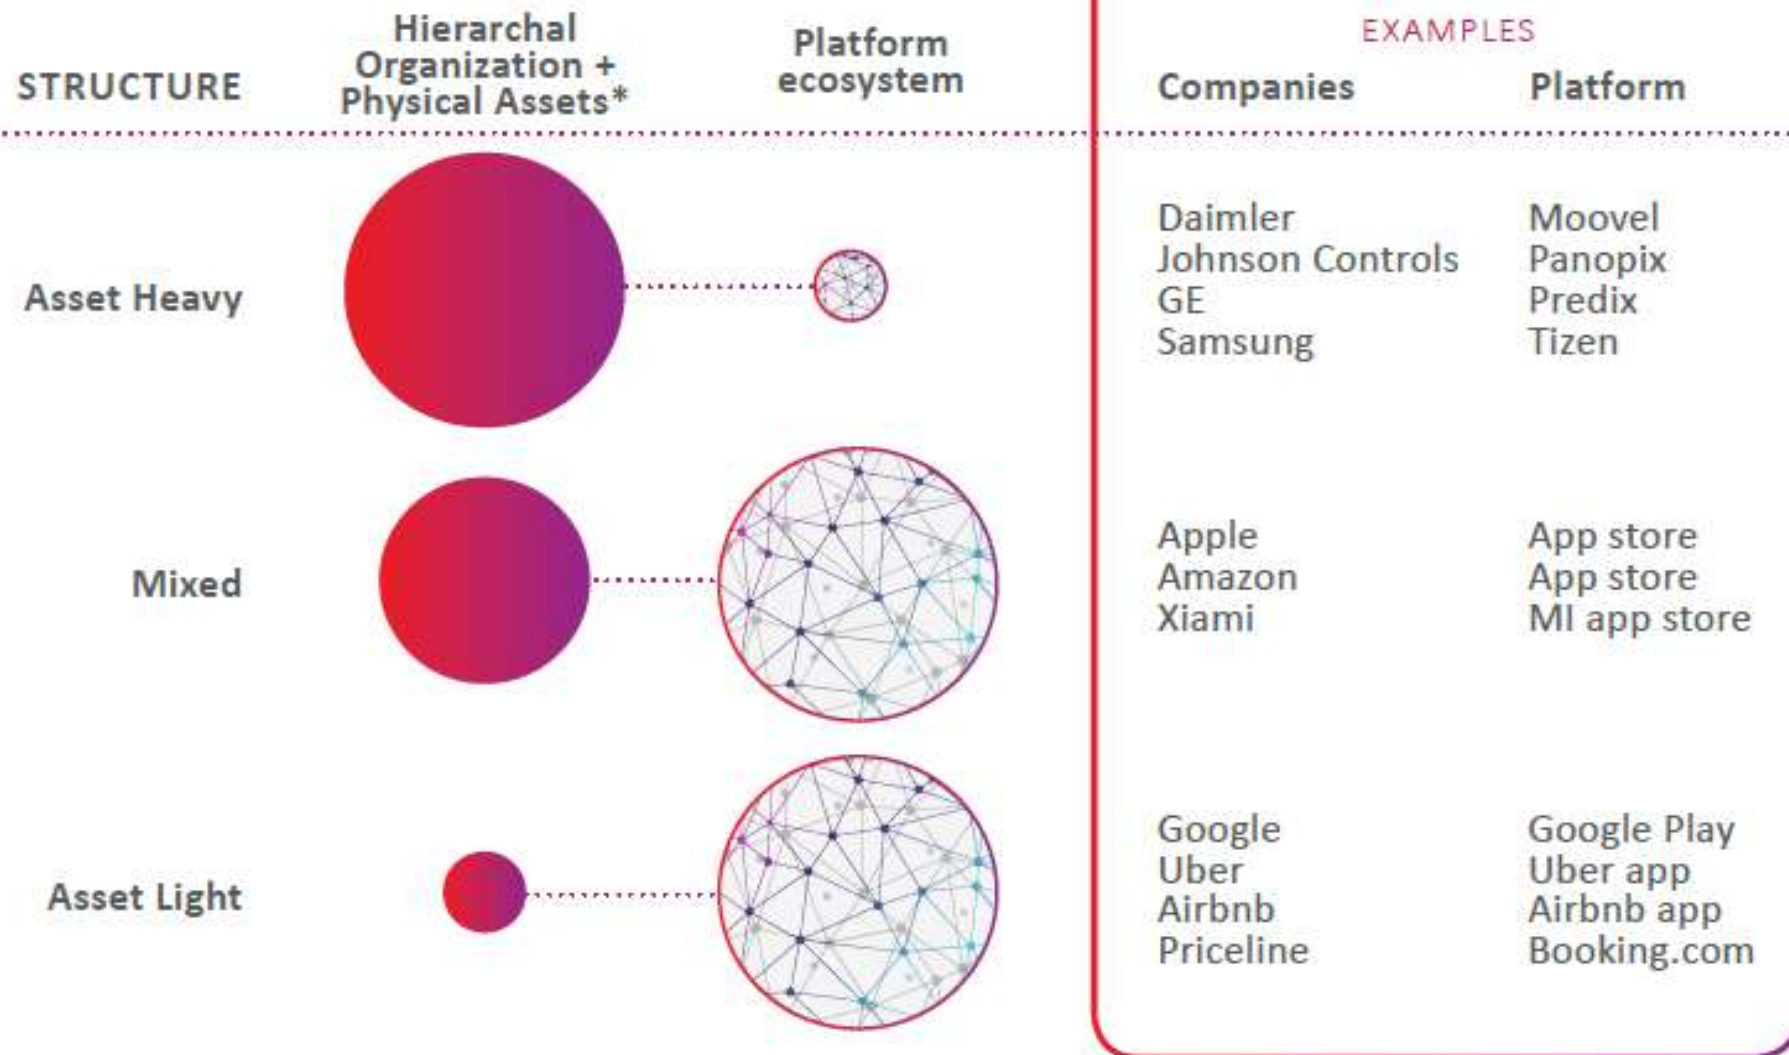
| STRUCTURE | Hierarchal Organization + Physical Assets* | Platform ecosystem |
|---|---|---|
| Asset Heavy | | |
| Mixed | | |
| Asset Light | | |

EXAMPLES

| Companies | Platform |
|---|---|
| Daimler<br>Johnson Controls<br>GE<br>Samsung | Moovel<br>Panopix<br>Predix<br>Tizen |
| Apple<br>Amazon<br>Xiami | App store<br>App store<br>MI app store |
| Google<br>Uber<br>Airbnb<br>Priceline | Google Play<br>Uber app<br>Airbnb app<br>Booking.com |